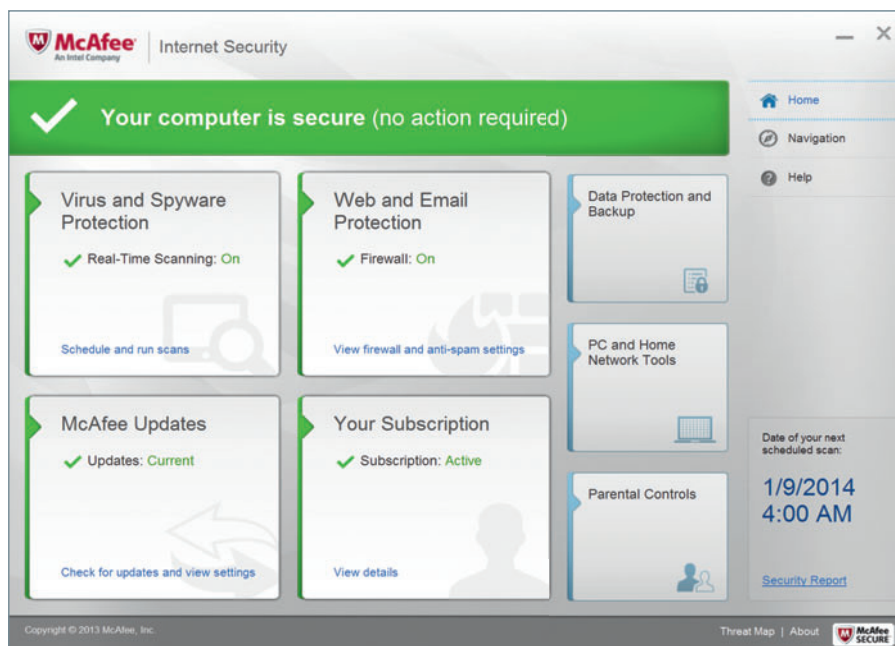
McAfee
An Intel Company

Internet Security

Your computer is secure (no action required)

Home

Navigation

Help

Virus and Spyware Protection

Real-Time Scanning: On

Schedule and run scans

Web and Email Protection

Firewall: On

View firewall and anti-spam settings

Data Protection and Backup

PC and Home Network Tools

McAfee Updates

Updates: Current

Check for updates and view settings

Your Subscription

Subscription: Active

View details

Parental Controls

Date of your next scheduled scan:

1/9/2014
4:00 AM

Security Report

Copyright © 2013 McAfee, Inc.

Threat Map | About

McAfee SECURE